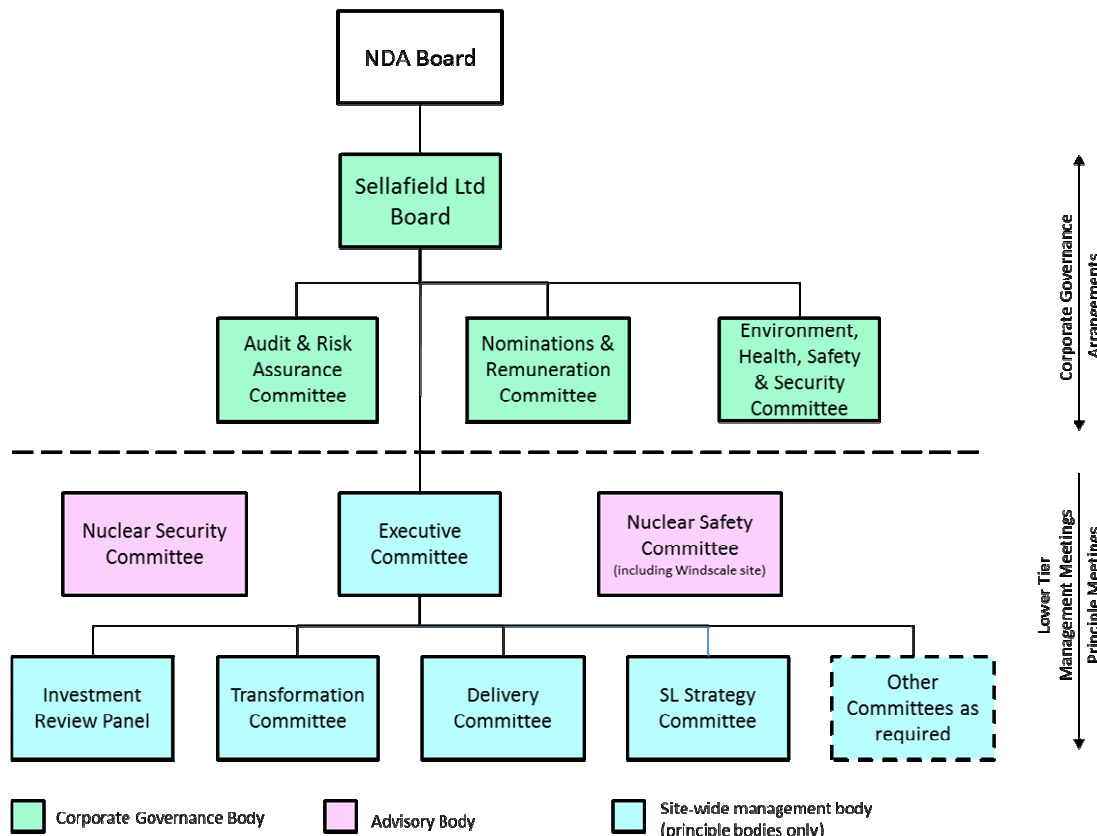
NDA Board

Sellafield Ltd Board

Audit & Risk Assurance Committee

Nominations & Remuneration Committee

Environment, Health, Safety & Security Committee

Corporate Governance Arrangements

Nuclear Security Committee

Executive Committee

Nuclear Safety Committee (including Windscale site)

Investment Review Panel

Transformation Committee

Delivery Committee

SL Strategy Committee

Other Committees as required

Lower Tier Management Meetings Principle Meetings

Corporate Governance Body

Advisory Body

Site-wide management body (principle bodies only)